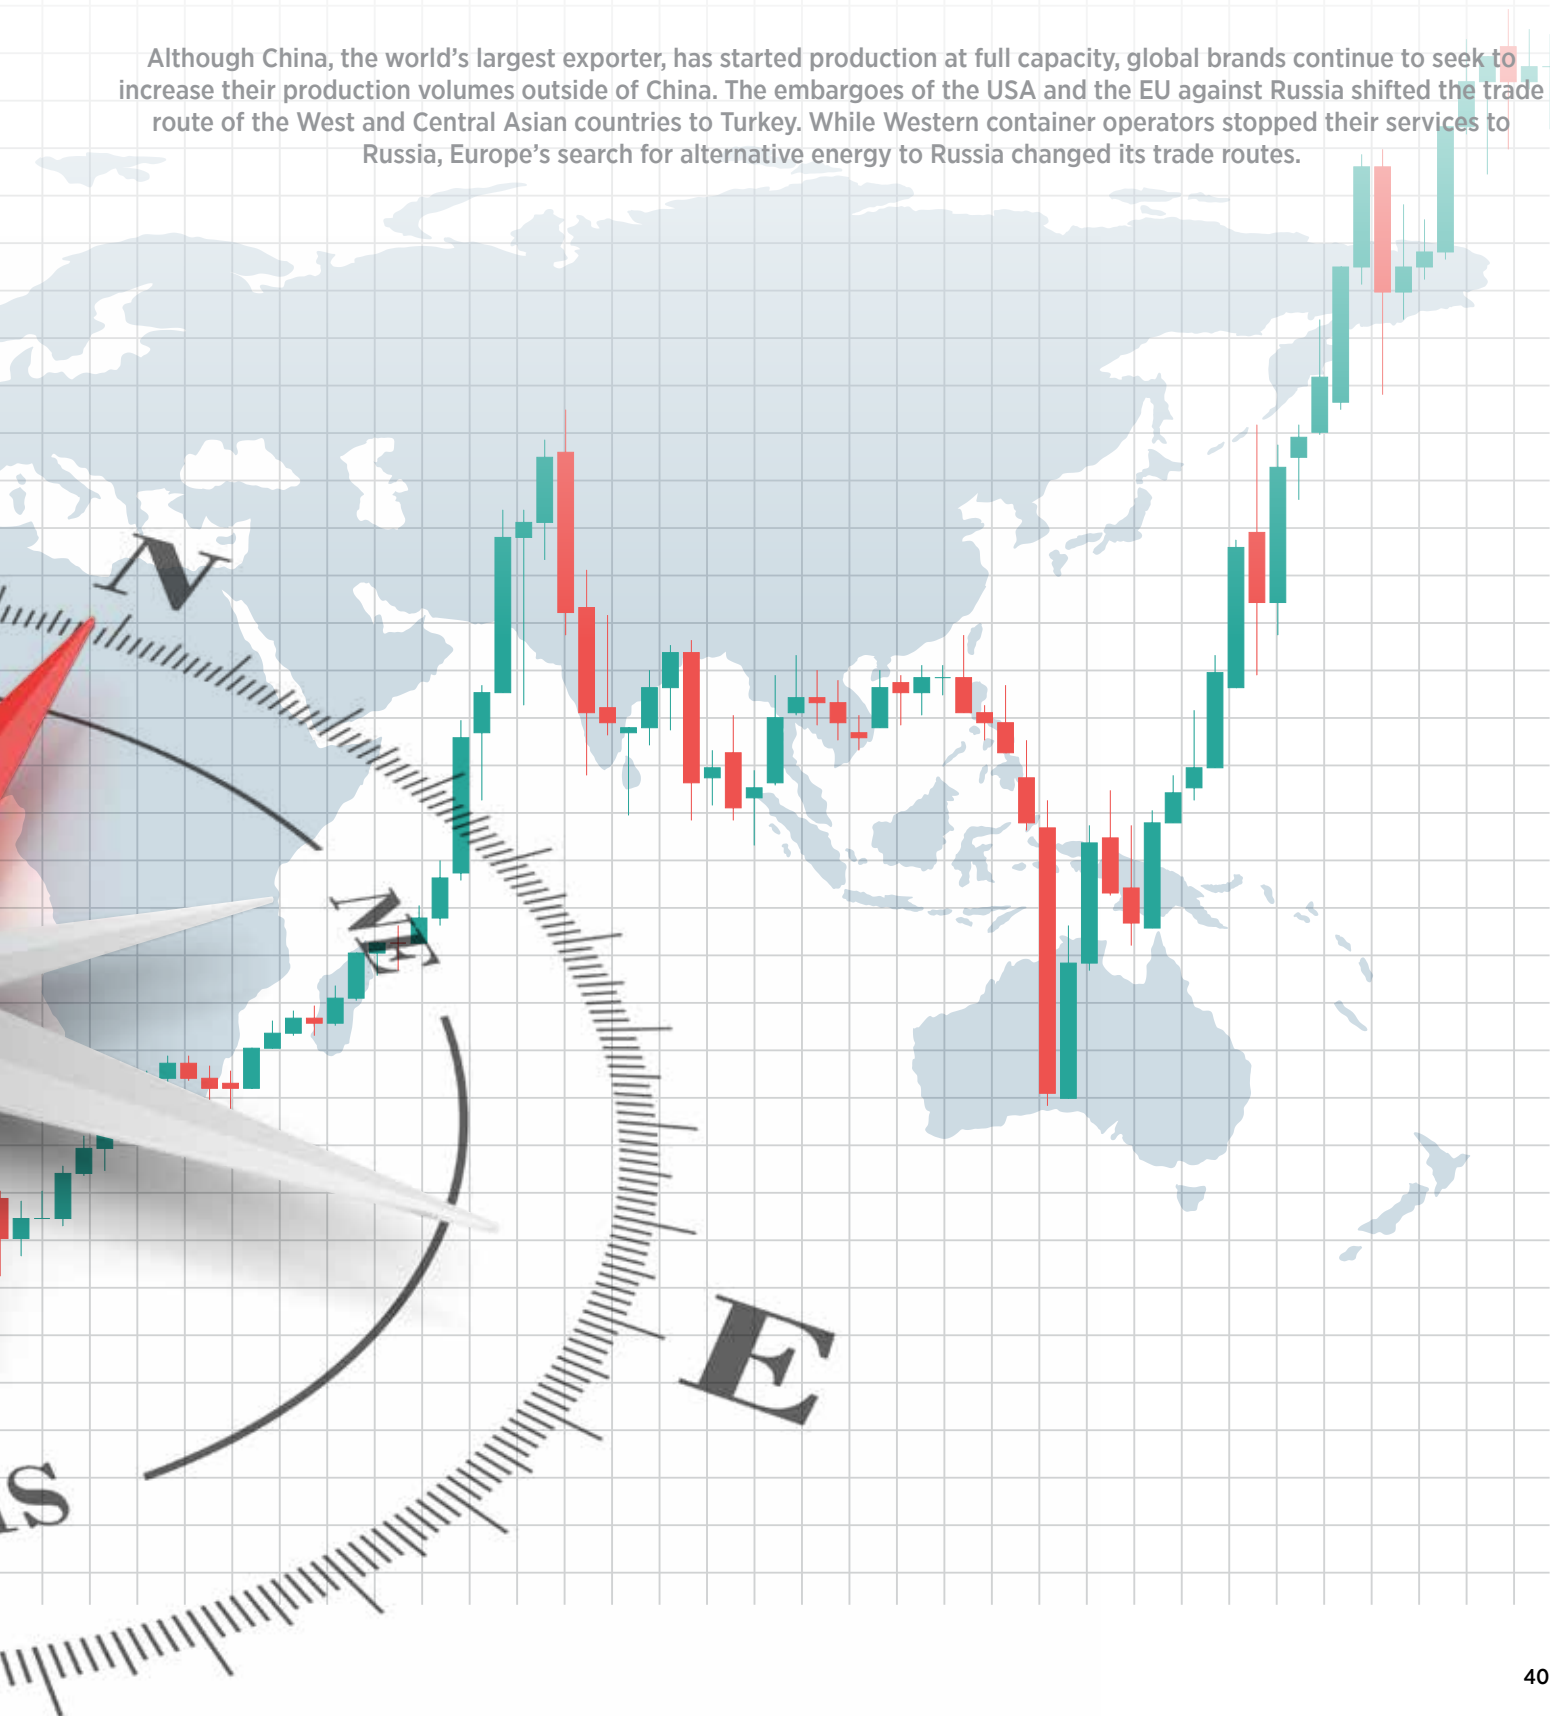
Although China, the world's largest exporter, has started production at full capacity, global brands continue to seek to increase their production volumes outside of China. The embargoes of the USA and the EU against Russia shifted the trade route of the West and Central Asian countries to Turkey. While Western container operators stopped their services to Russia, Europe's search for alternative energy to Russia changed its trade routes.

N

NE

E

S

40